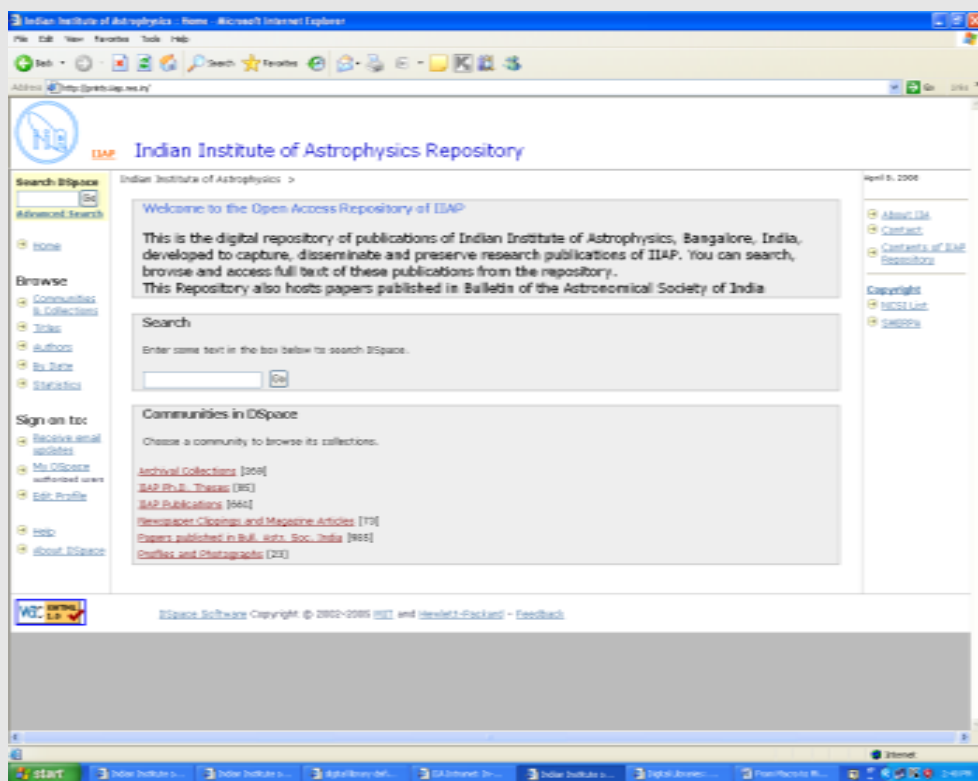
Indian Institute of Astrophysics :: Home - Microsoft Internet Explorer

File Edit View Favorites Tools Help

Back Search Favorites

Address http://prints.iiap.res.in/ Go Links

IIAP Indian Institute of Astrophysics Repository

Search DSpace
Go
Advanced Search

Home

Browse
Communities & Collections
Titles
Authors
By Date
Statistics

Sign on to:
Receive email updates
My DSpace authorized users
Edit Profile

Help
About DSpace

Indian Institute of Astrophysics >

Welcome to the Open Access Repository of IIAP

This is the digital repository of publications of Indian Institute of Astrophysics, Bangalore, India, developed to capture, disseminate and preserve research publications of IIAP. You can search, browse and access full text of these publications from the repository.
This Repository also hosts papers published in Bulletin of the Astronomical Society of India

Search

Enter some text in the box below to search DSpace.

Go

Communities in DSpace

Choose a community to browse its collections.

Archival Collections [368]
IIAP Ph.D. Theses [85]
IIAP Publications [661]
Newspaper Clippings and Magazine Articles [73]
Papers published in Bull. Astr. Soc. India [985]
Profiles and Photographs [23]

April 5, 2006

About IIA
Contact
Contents of IIAP Repository

Copyright
NCSI List
SHERPA

W3C XHTML 1.0

DSpace Software Copyright © 2002-2005 MIT and Hewlett-Packard - Feedback

Internet

start Indian Institute o... Indian Institute o... digital library def... IIA Intranet: In-... Indian Institute o... Digital Librarie... Francesco-to-M...